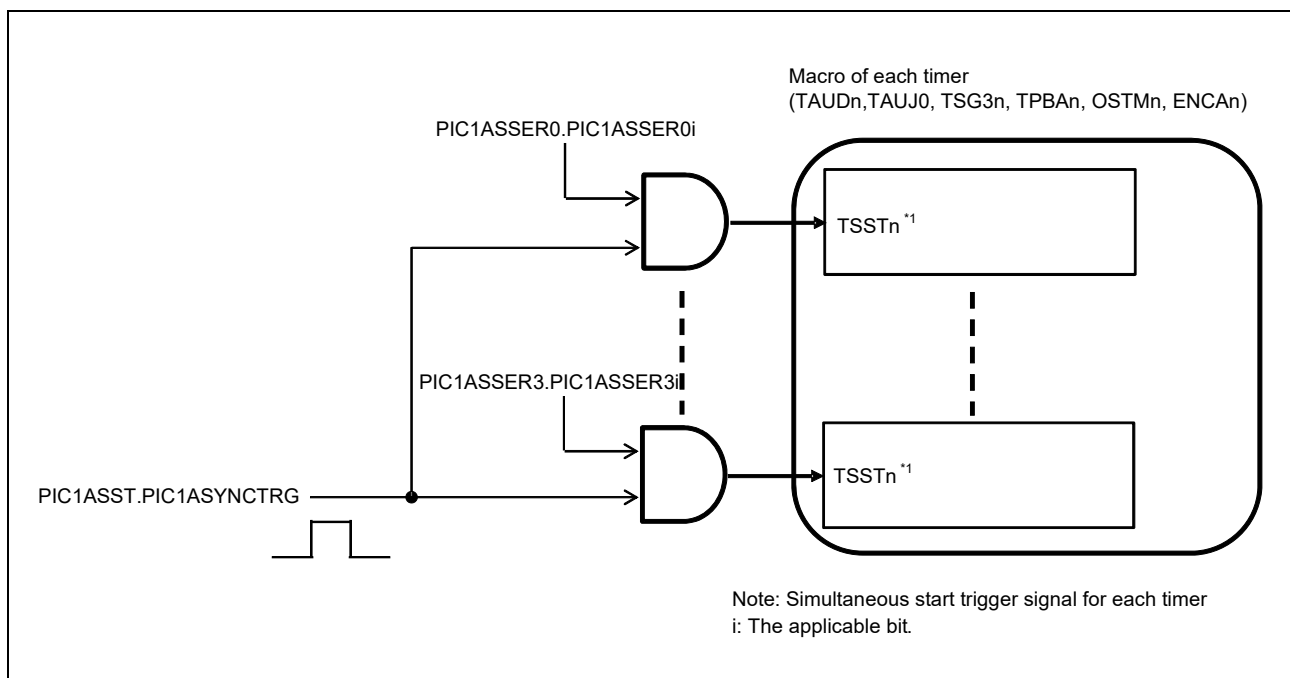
Macro of each timer
(TAUDn,TAUJ0, TSG3n, TPBAn, OSTMn, ENCAn)

PIC1ASSER0.PIC1ASSER0i

TSSTn $^{*1}$

PIC1ASSER3.PIC1ASSER3i

TSSTn $^{*1}$

PIC1ASST.PIC1ASYNCTRG

Note: Simultaneous start trigger signal for each timer
i: The applicable bit.